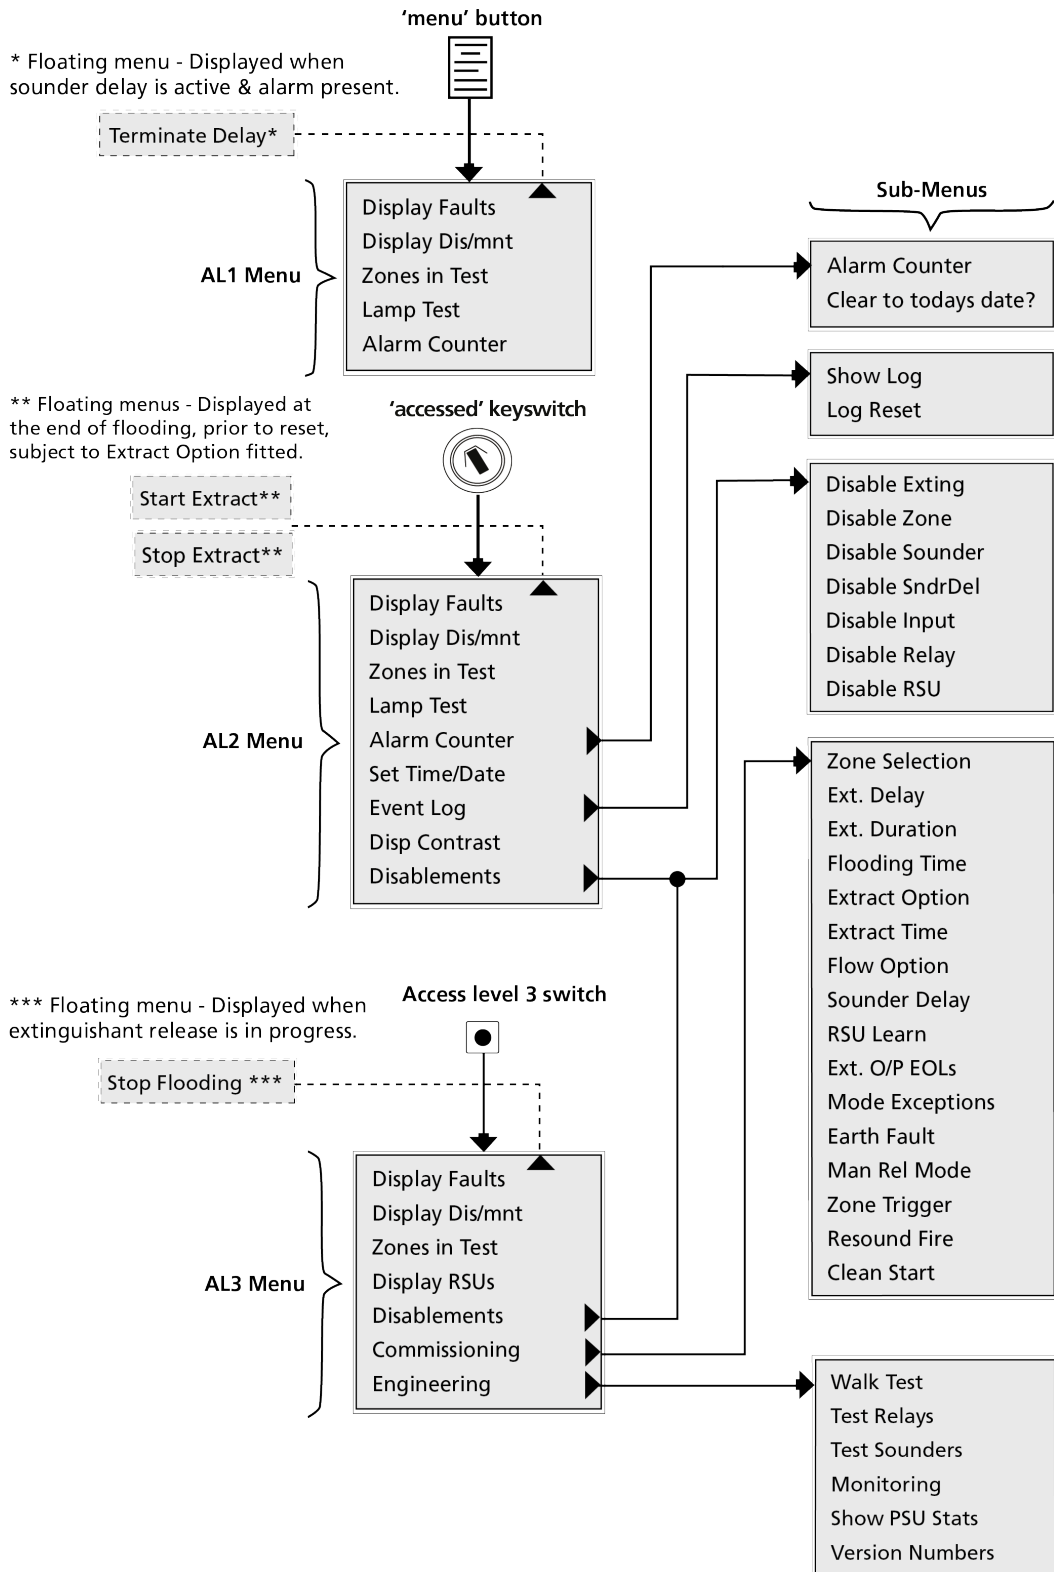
'menu' button

* Floating menu - Displayed when sounder delay is active & alarm present.

Terminate Delay*

AL1 Menu

Display Faults
Display Dis/mnt
Zones in Test
Lamp Test
Alarm Counter

Sub-Menus

Alarm Counter
Clear to todays date?

Show Log
Log Reset

** Floating menus - Displayed at the end of flooding, prior to reset, subject to Extract Option fitted.

'accessed' keyswitch

Start Extract**

Stop Extract**

Disable Exting
Disable Zone
Disable Sounder
Disable SndrDel
Disable Input
Disable Relay
Disable RSU

AL2 Menu

Display Faults
Display Dis/mnt
Zones in Test
Lamp Test
Alarm Counter
Set Time/Date
Event Log
Disp Contrast
Disablements

Zone Selection
Ext. Delay
Ext. Duration
Flooding Time
Extract Option
Extract Time
Flow Option
Sounder Delay
RSU Learn
Ext. O/P EOLs
Mode Exceptions
Earth Fault
Man Rel Mode
Zone Trigger
Resound Fire
Clean Start

*** Floating menu - Displayed when extinguishant release is in progress.

Access level 3 switch

Stop Flooding ***

AL3 Menu

Display Faults
Display Dis/mnt
Zones in Test
Display RSUs
Disablements
Commissioning
Engineering

Walk Test
Test Relays
Test Sounders
Monitoring
Show PSU Stats
Version Numbers